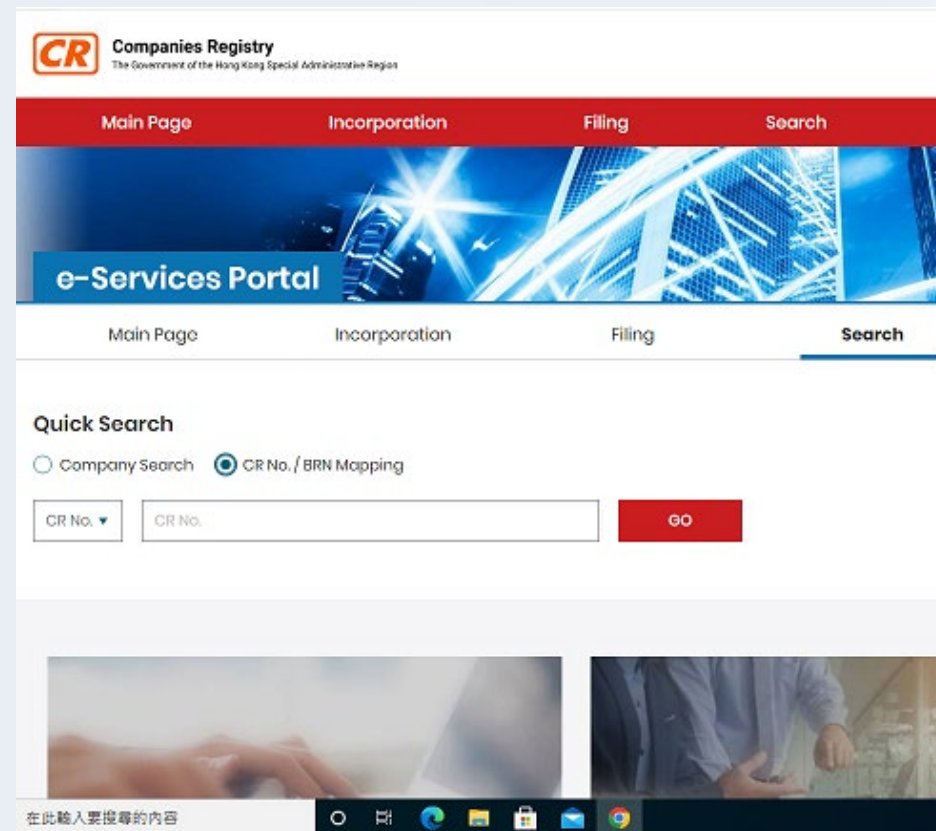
CR Companies Registry
The Government of the Hong Kong Special Administrative Region

Main Page Incorporation Filing Search

e-Services Portal

Main Page Incorporation Filing Search

Quick Search

Company Search CR No. / BRN Mapping

CR No. ▾ CR No. GO

在此輸入要搜尋的內容